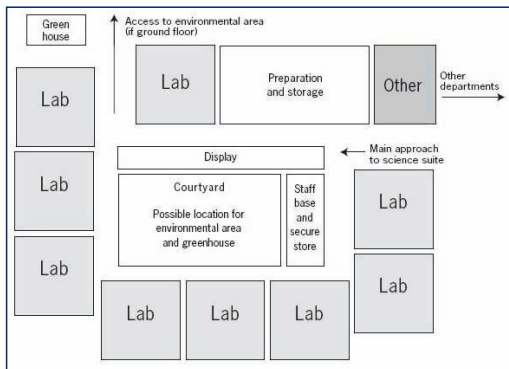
Green house

Access to environmental area (if ground floor)

Lab

Preparation and storage

Other

Other departments

Lab

Display

Main approach to science suite

Lab

Courtyard

Possible location for environmental area and greenhouse

Staff base and secure store

Lab

Lab

Lab

Lab

Lab

Lab

Lab